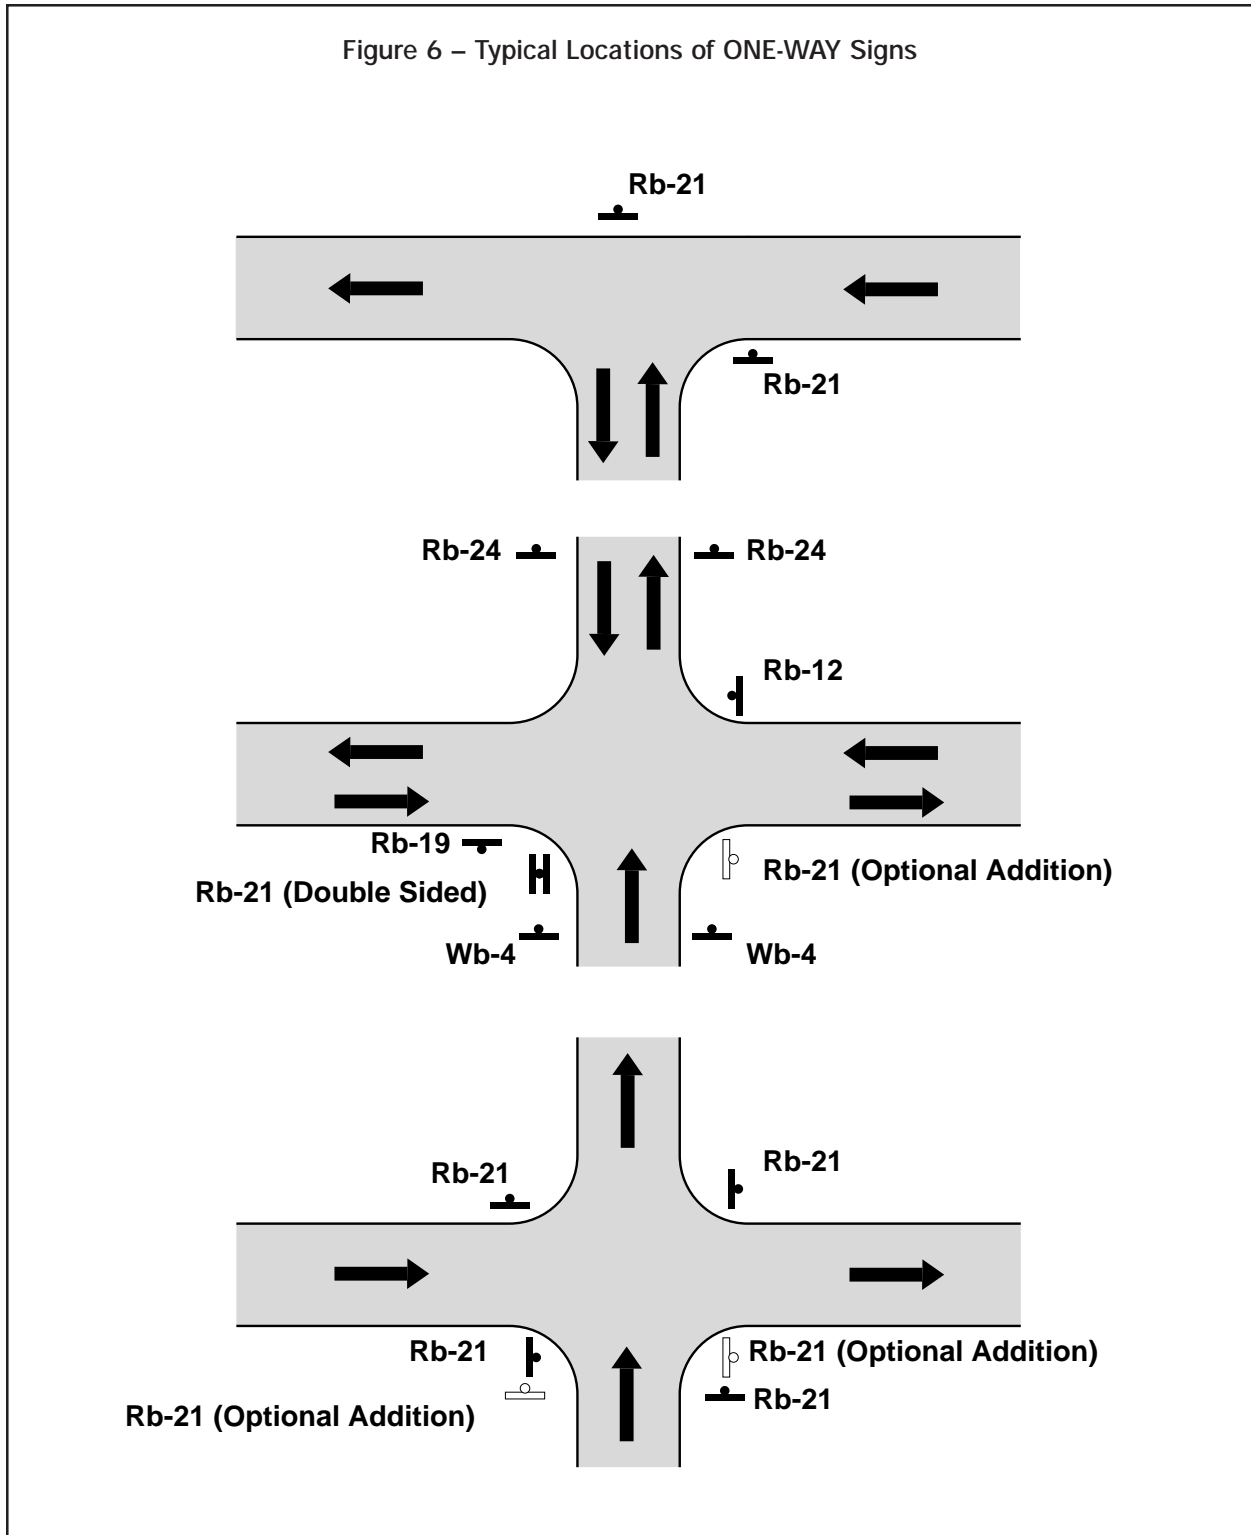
Figure 6 – Typical Locations of ONE-WAY Signs

Rb-21

Rb-21

Rb-24

Rb-24

Rb-12

Rb-19

Rb-21 (Double Sided)

Rb-21 (Optional Addition)

Wb-4

Wb-4

Rb-21

Rb-21

Rb-21

Rb-21 (Optional Addition)

Rb-21

Rb-21 (Optional Addition)